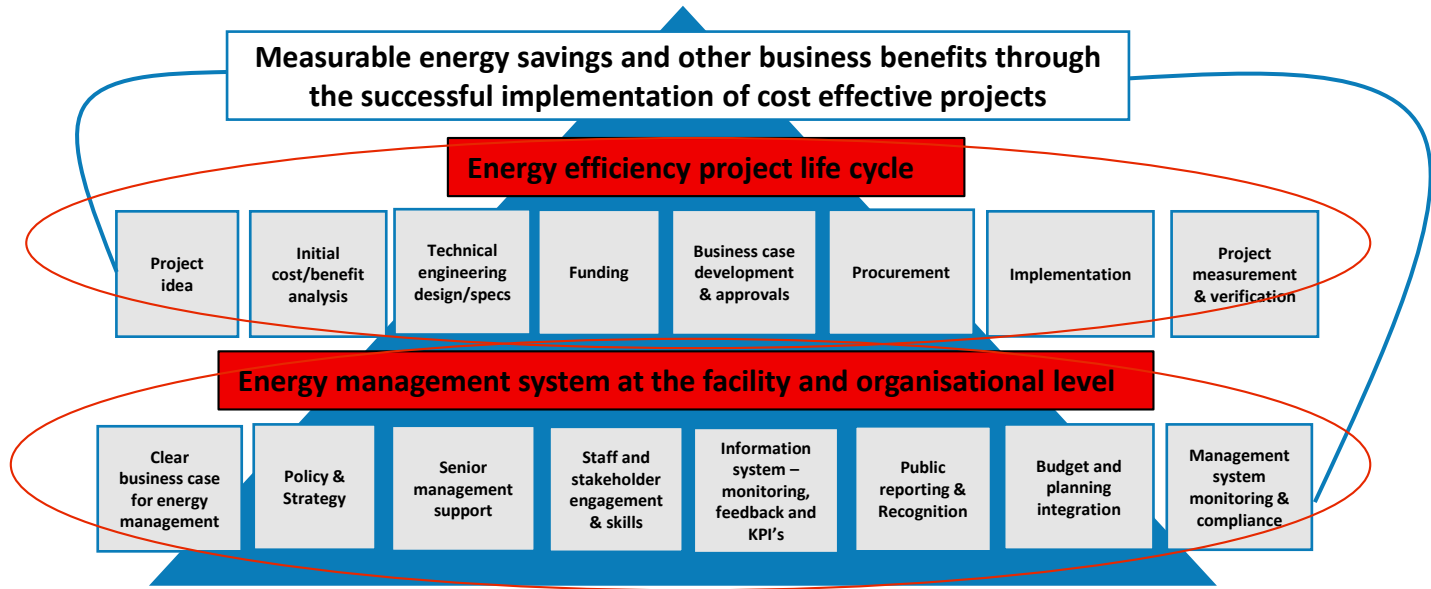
Measurable energy savings and other business benefits through the successful implementation of cost effective projects

Energy efficiency project life cycle

Project idea

Initial cost/benefit analysis

Technical engineering design/specs

Funding

Business case development & approvals

Procurement

Implementation

Project measurement & verification

Energy management system at the facility and organisational level

Clear business case for energy management

Policy & Strategy

Senior management support

Staff and stakeholder engagement & skills

Information system – monitoring, feedback and KPI's

Public reporting & Recognition

Budget and planning integration

Management system monitoring & compliance